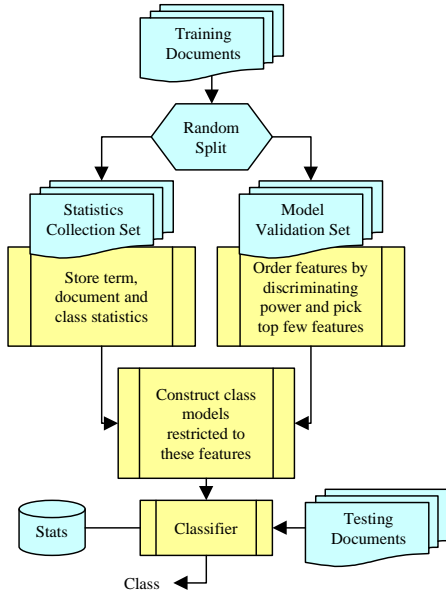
Training Documents

Random Split

Statistics Collection Set

Model Validation Set

Store term, document and class statistics

Order features by discriminating power and pick top few features

Construct class models restricted to these features

Stats

Classifier

Testing Documents

Class